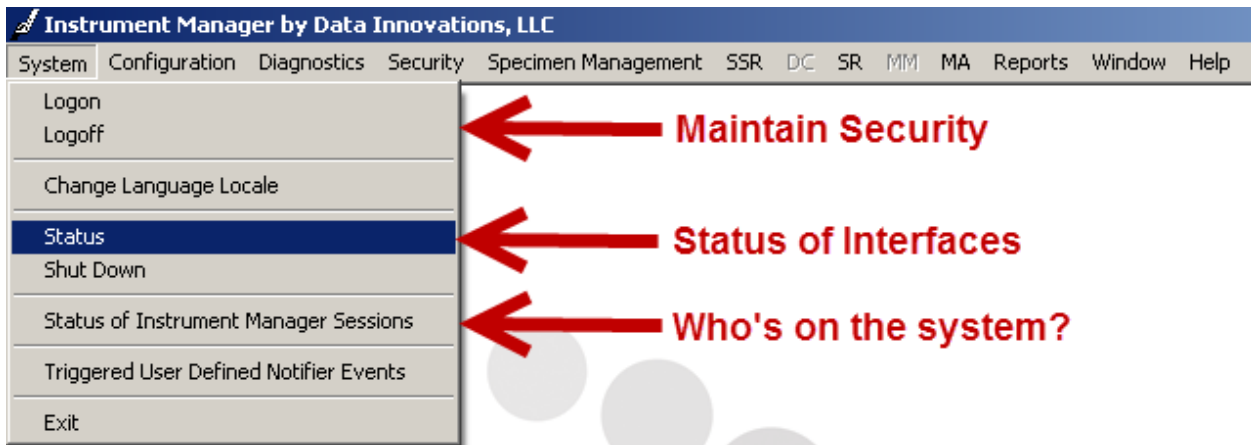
Instrument Manager by Data Innovations, LLC

System Configuration Diagnostics Security Specimen Management SSR DC SR MM MA Reports Window Help

Logon
Logoff

Change Language Locale

Status
Shut Down

Status of Instrument Manager Sessions

Triggered User Defined Notifier Events

Exit

Maintain Security

Status of Interfaces

Who's on the system?